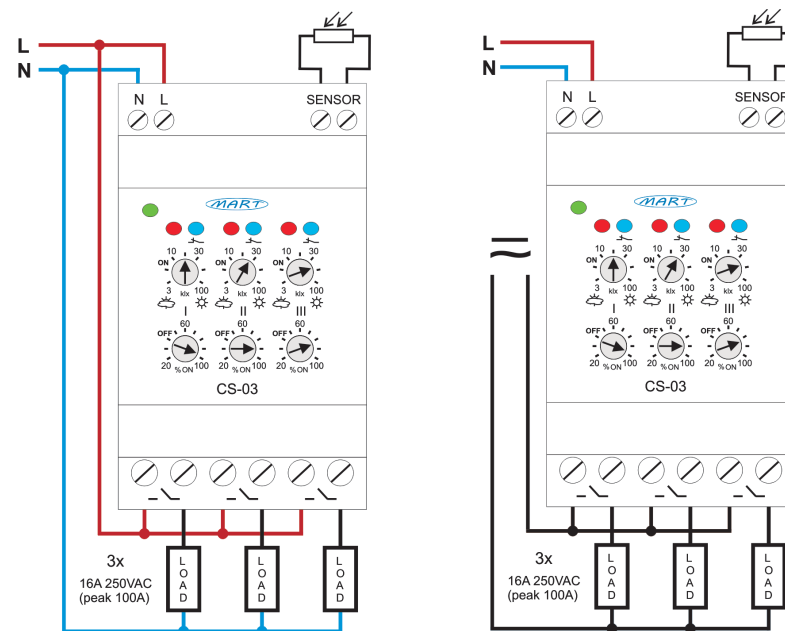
L
N

N L SENSOR

MART

10 30
ON
3 klx 100
I
60
OFF
20 % ON 100

10 30
ON
3 klx 100
II
60
OFF
20 % ON 100

10 30
ON
3 klx 100
III
60
OFF
20 % ON 100

CS-03

3x
16A 250VAC
(peak 100A)

LOAD
LOAD
LOAD

L
N

N L SENSOR

MART

10 30
ON
3 klx 100
I
60
OFF
20 % ON 100

10 30
ON
3 klx 100
II
60
OFF
20 % ON 100

10 30
ON
3 klx 100
III
60
OFF
20 % ON 100

CS-03

3x
16A 250VAC
(peak 100A)

LOAD
LOAD
LOAD